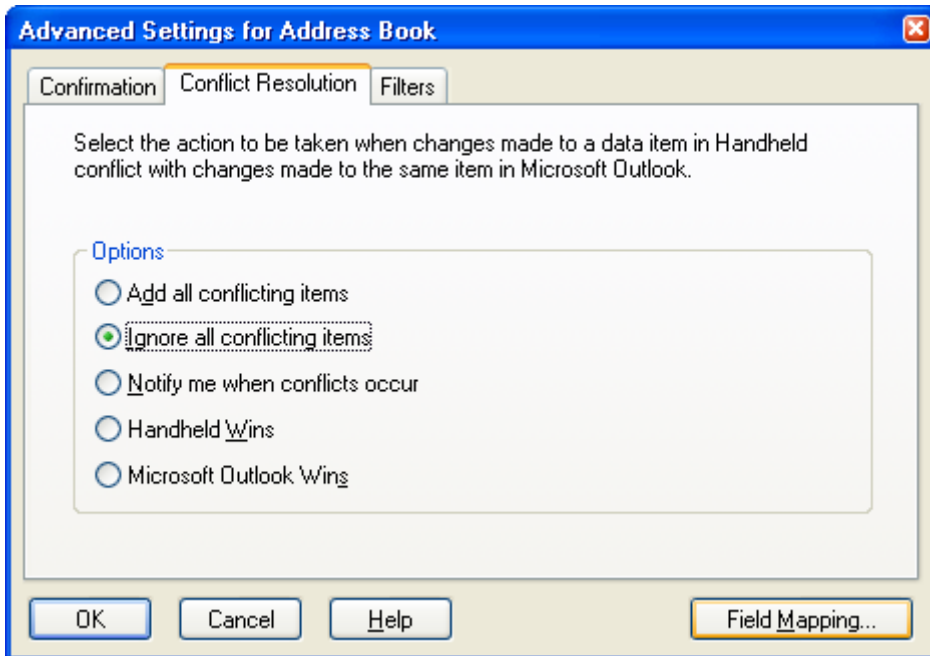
Advanced Settings for Address Book

Confirmation | Conflict Resolution | Filters

Select the action to be taken when changes made to a data item in Handheld conflict with changes made to the same item in Microsoft Outlook.

Options

Add all conflicting items

Ignore all conflicting items

Notify me when conflicts occur

Handheld Wins

Microsoft Outlook Wins

OK | Cancel | Help | Field Mapping...